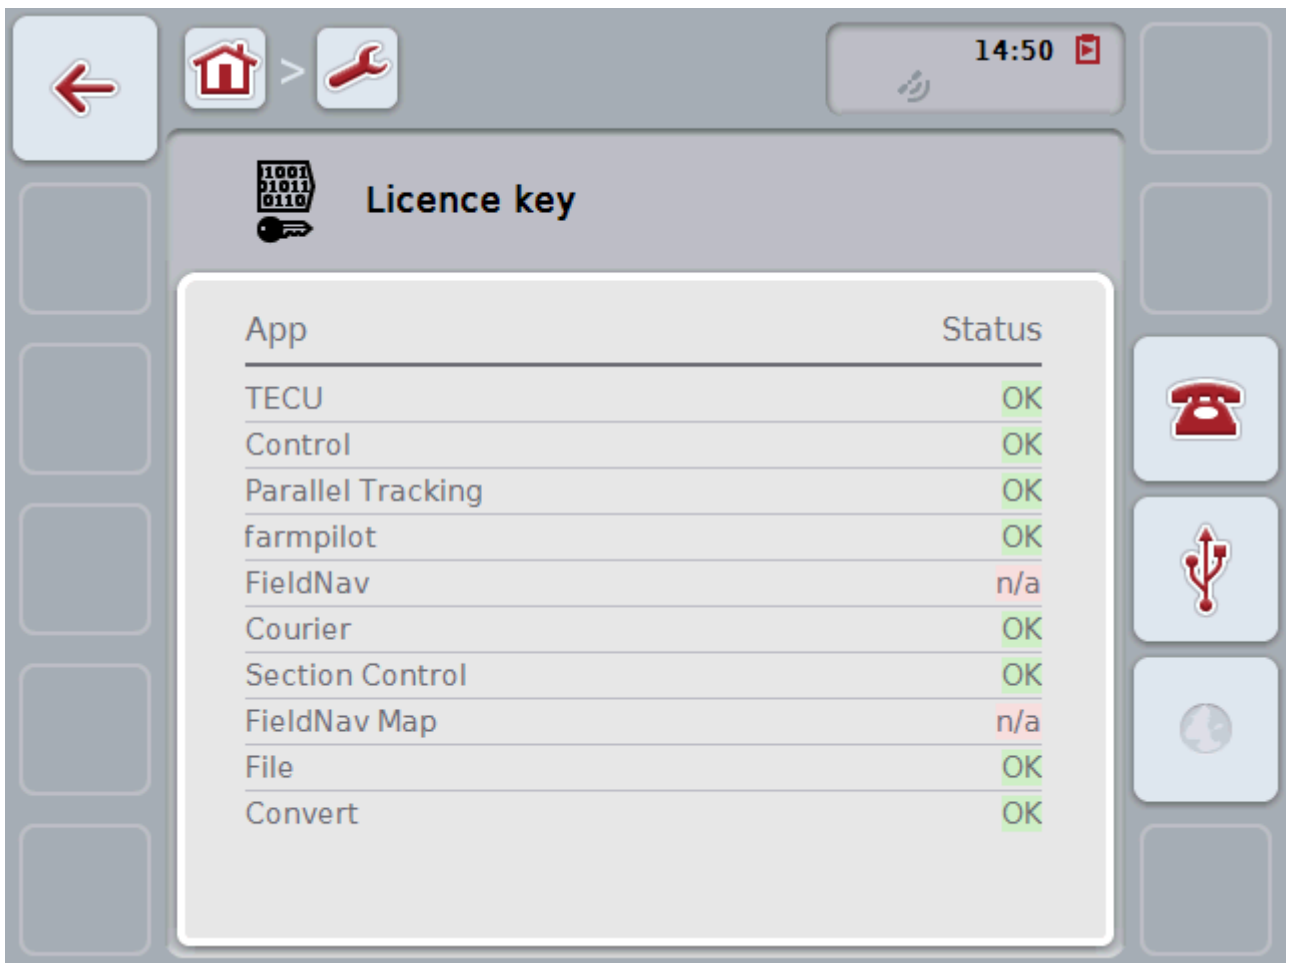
>
14:50

1001
1011
0110

Licence key

| App | Status |
|---|---|
| TECU | OK |
| Control | OK |
| Parallel Tracking | OK |
| farmpilot | OK |
| FieldNav | n/a |
| Courier | OK |
| Section Control | OK |
| FieldNav Map | n/a |
| File | OK |
| Convert | OK |